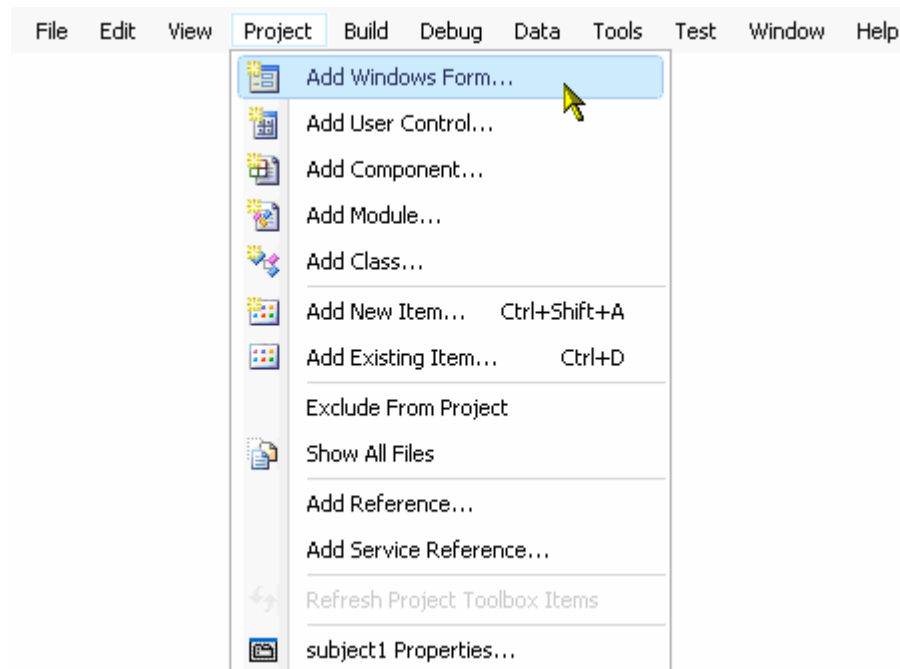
File Edit View Project Build Debug Data Tools Test Window Help

Add Windows Form...
Add User Control...
Add Component...
Add Module...
Add Class...
Add New Item... Ctrl+Shift+A
Add Existing Item... Ctrl+D
Exclude From Project
Show All Files
Add Reference...
Add Service Reference...
Refresh Project Toolbox Items
subject1 Properties...